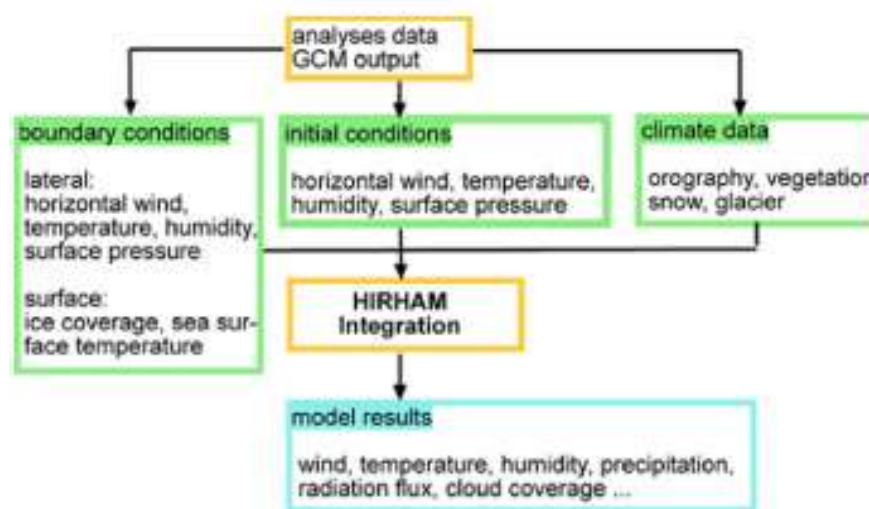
analyses data
GCM output

boundary conditions

lateral:
horizontal wind, temperature, humidity, surface pressure

surface:
ice coverage, sea surface temperature

initial conditions

horizontal wind, temperature, humidity, surface pressure

climate data

orography, vegetatior snow, glacier

HIRHAM
Integration

model results

wind, temperature, humidity, precipitation, radiation flux, cloud coverage ...